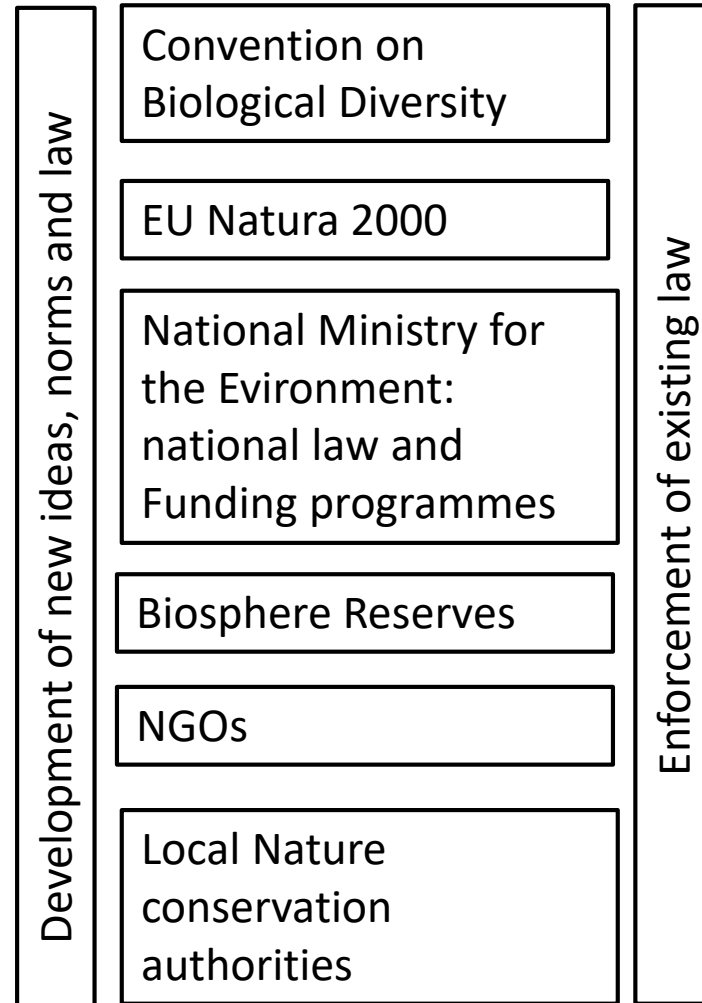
Development of new ideas, norms and law

Convention on Biological Diversity

EU Natura 2000

National Ministry for the Evironment: national law and Funding programmes

Biosphere Reserves

NGOs

Local Nature conservation authorities

Enforcement of existing law